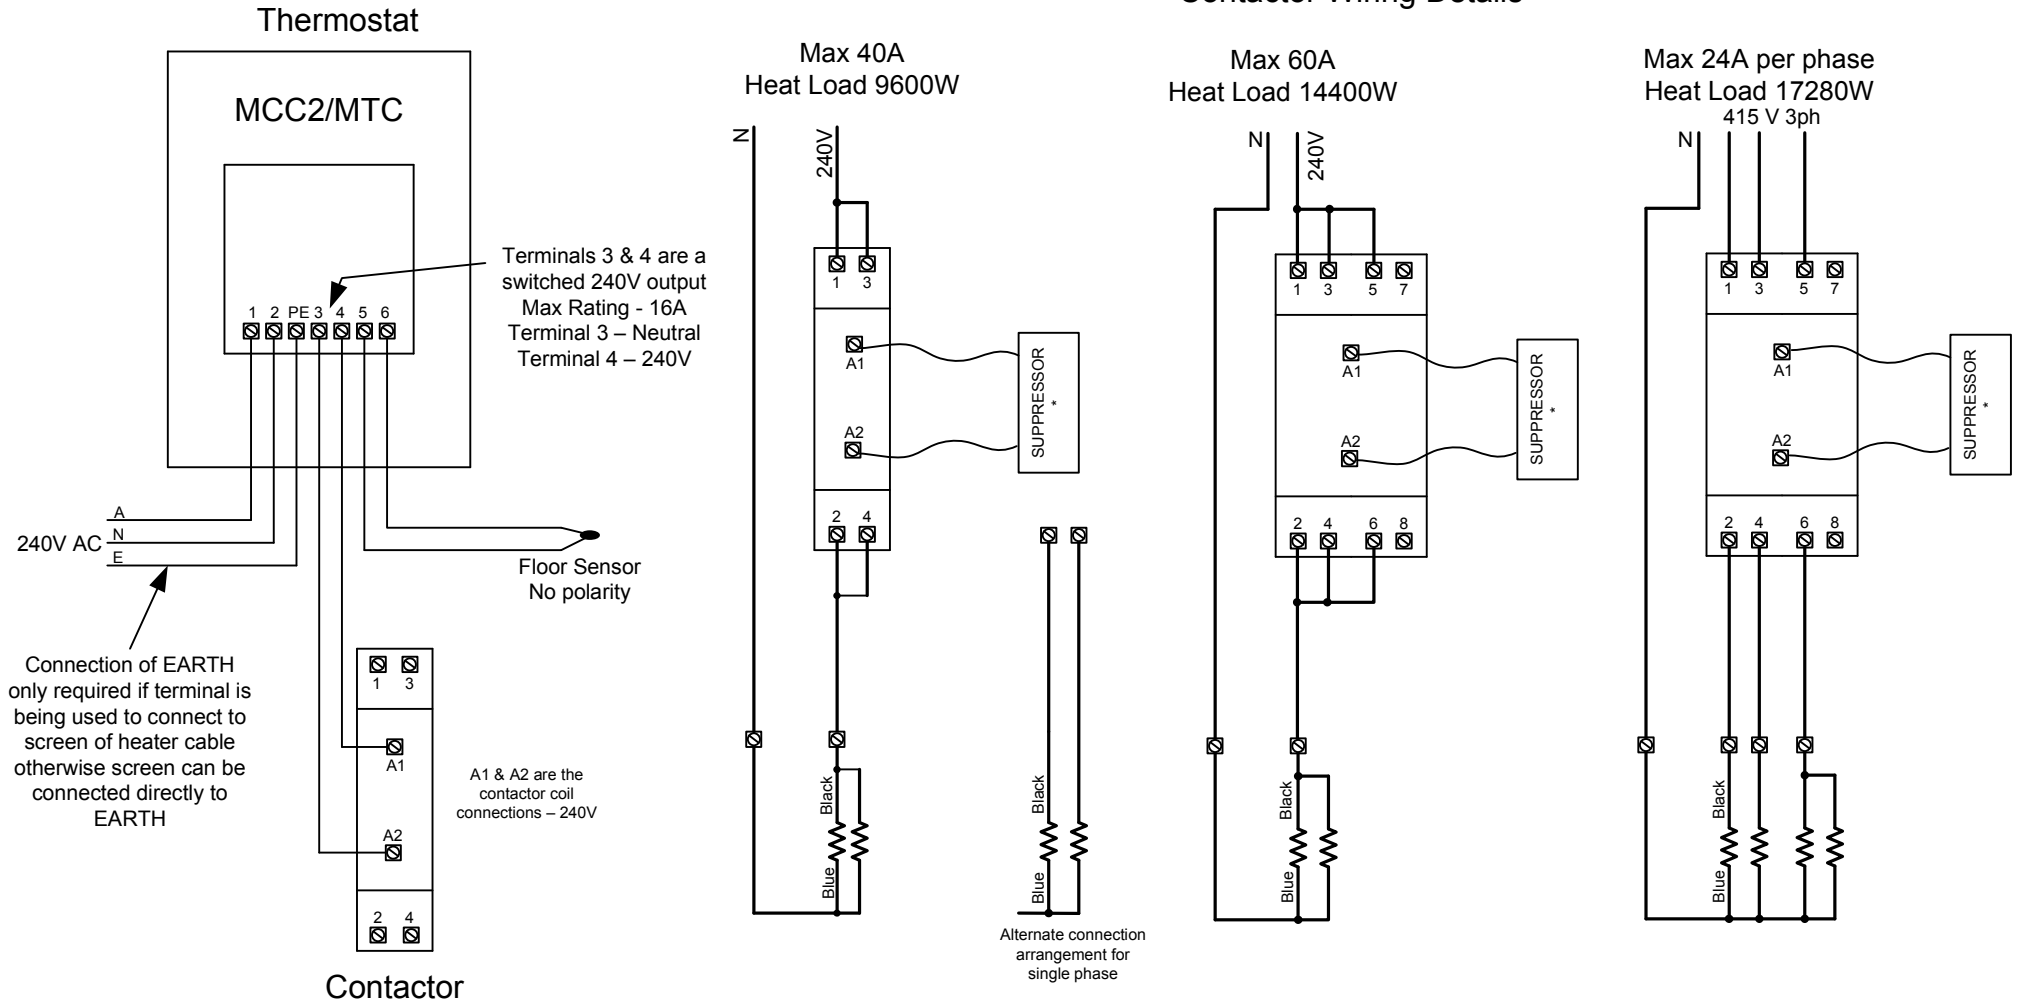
Thermostat

MCC2/MTC

1 2 PE 3 4 5 6

Terminals 3 & 4 are a switched 240V output
Max Rating - 16A
Terminal 3 – Neutral
Terminal 4 – 240V

240V AC
A
N
E

Floor Sensor
No polarity

Connection of EARTH only required if terminal is being used to connect to screen of heater cable otherwise screen can be connected directly to EARTH

1 3
A1
A2
2 4

A1 & A2 are the contactor coil connections – 240V

Contactor

Contactor Wiring Details

Max 40A
Heat Load 9600W

N
240V
1 3
A1
A2
SUPPRESSOR *
2 4
Black
Blue

Black
Blue
Alternate connection arrangement for single phase

Max 60A
Heat Load 14400W

N
240V
1 3 5 7
A1
A2
SUPPRESSOR *
2 4 6 8
Black
Blue

Max 24A per phase
Heat Load 17280W
415 V 3ph

N
1 3 5 7
A1
A2
SUPPRESSOR *
2 4 6 8
Black
Blue